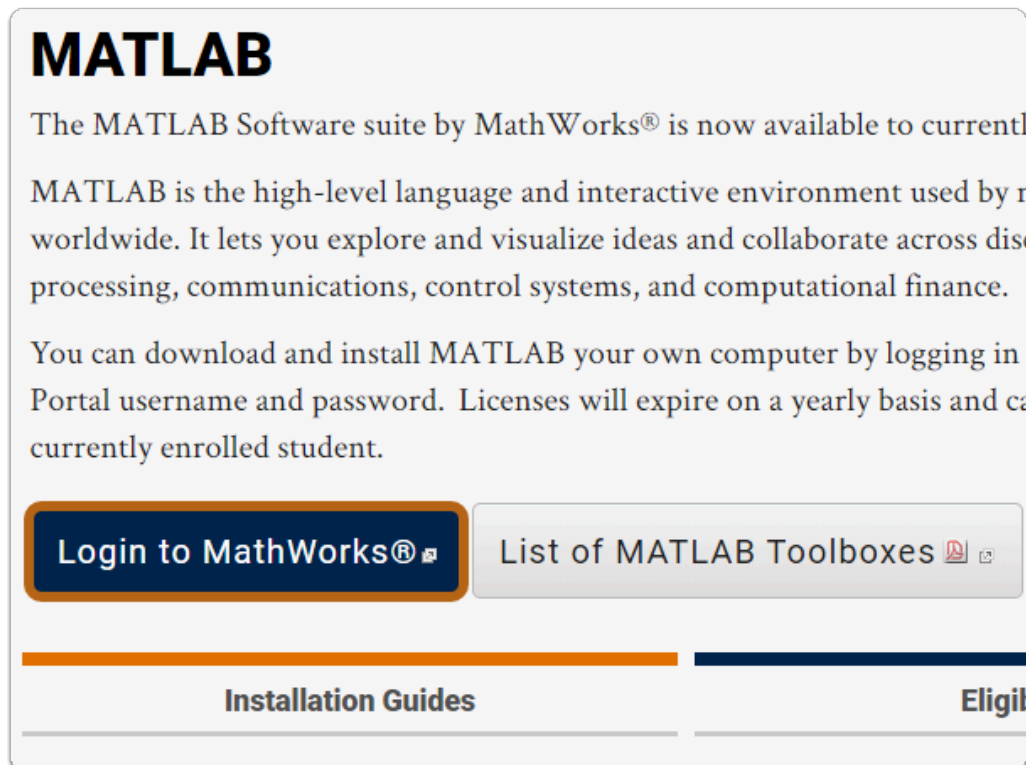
MATLAB

The MATLAB Software suite by MathWorks® is now available to currentl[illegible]

MATLAB is the high-level language and interactive environment used by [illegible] worldwide. It lets you explore and visualize ideas and collaborate across dis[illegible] processing, communications, control systems, and computational finance.

You can download and install MATLAB your own computer by logging in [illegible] Portal username and password. Licenses will expire on a yearly basis and ca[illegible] currently enrolled student.

Login to MathWorks®

List of MATLAB Toolboxes

Installation Guides

Eligi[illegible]